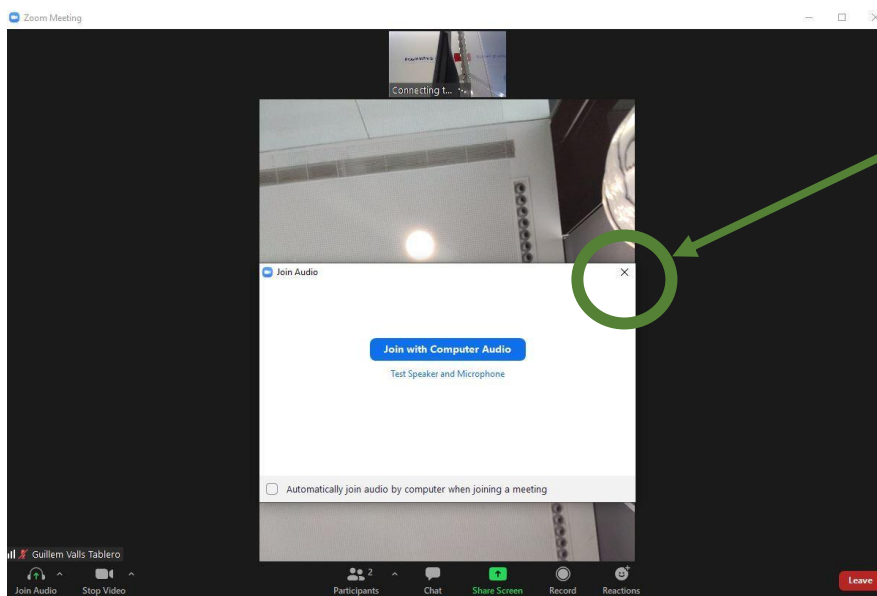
Zoom Meeting

Connecting t...

Join Audio

×

Join with Computer Audio

Test Speaker and Microphone

Automatically join audio by computer when joining a meeting

Guillem Valls Tablero

Join Audio

Stop Video

2

Participants

Chat

Share Screen

Record

Reactions

Leave